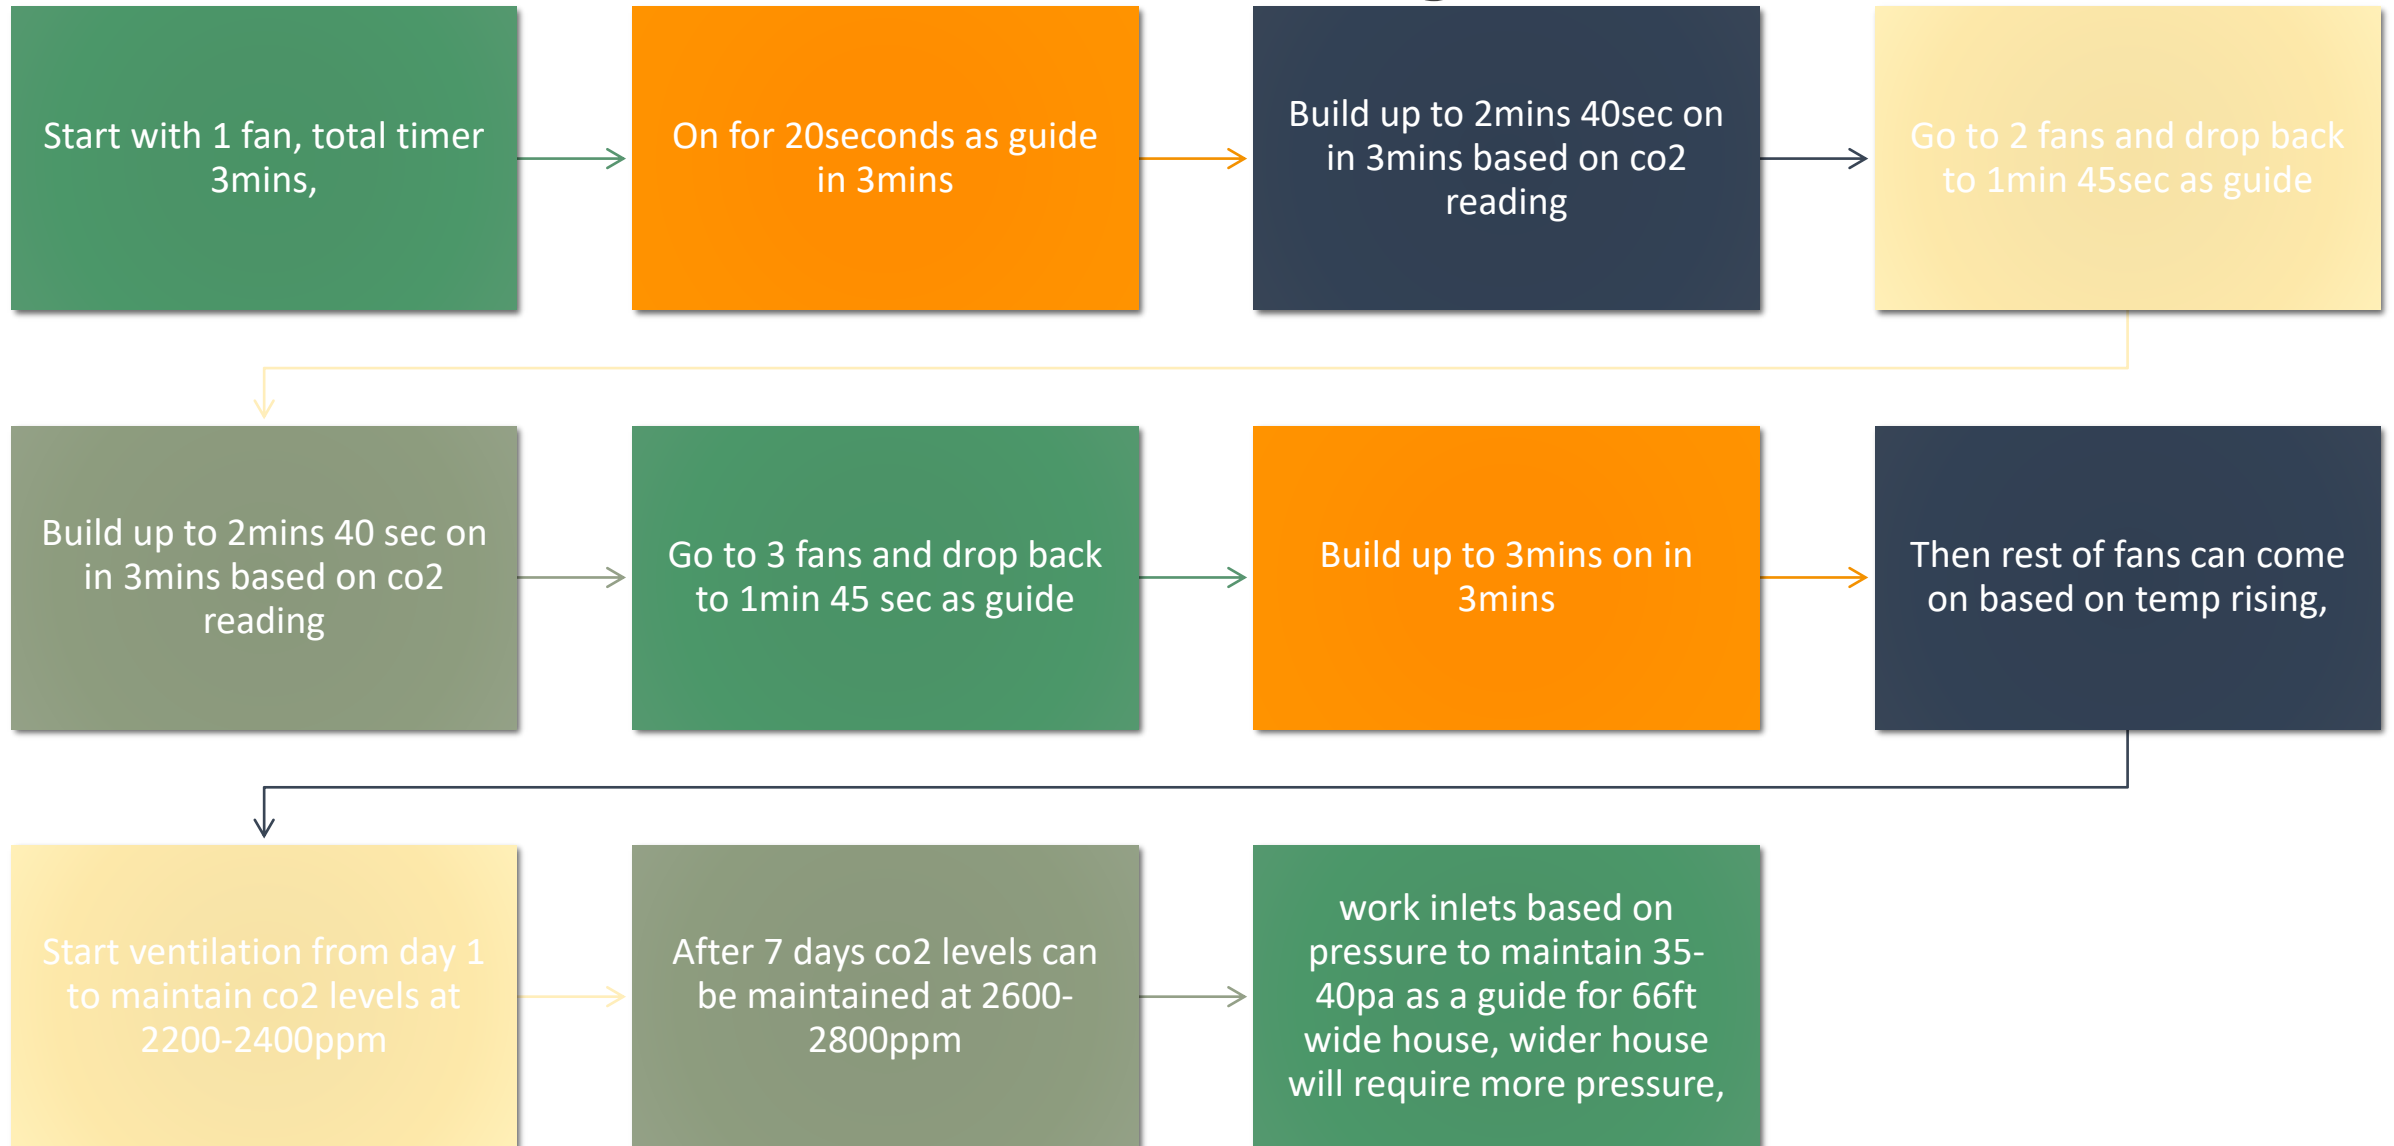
Start with 1 fan, total timer 3mins,

On for 20seconds as guide in 3mins

Build up to 2mins 40sec on in 3mins based on co2 reading

Go to 2 fans and drop back to 1min 45sec as guide

Build up to 2mins 40 sec on in 3mins based on co2 reading

Go to 3 fans and drop back to 1min 45 sec as guide

Build up to 3mins on in 3mins

Then rest of fans can come on based on temp rising,

Start ventilation from day 1 to maintain co2 levels at 2200-2400ppm

After 7 days co2 levels can be maintained at 2600-2800ppm

work inlets based on pressure to maintain 35-40pa as a guide for 66ft wide house, wider house will require more pressure,